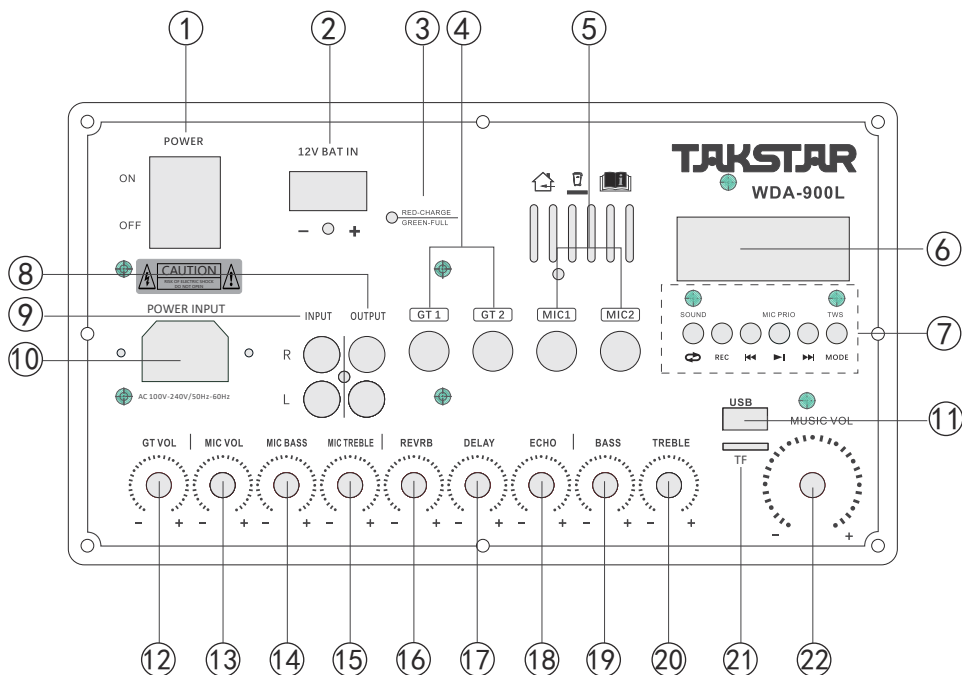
①
②
③
④
⑤
POWER
12V BAT IN
TAKSTAR
WDA-900L
ON
OFF
−
+
RED-CHARGE
GREEN-FULL
⑥
⑧
CAUTION
RISK OF ELECTRIC SHOCK
DO NOT OPEN
⑨
POWER INPUT
INPUT
OUTPUT
GT 1
GT 2
MIC1
MIC2
SOUND
MIC PRIO
TWS
⑦
REC
MODE
⑩
R
L
AC 100V-240V/50Hz-60Hz
USB
MUSIC VOL
⑪
TF
GT VOL
MIC VOL
MIC BASS
MIC TREBLE
REVRB
DELAY
ECHO
BASS
TREBLE
− + − + − + − + − + − + − + − + − +
− +
⑫
⑬
⑭
⑮
⑯
⑰
⑱
⑲
⑳
㉑
㉒